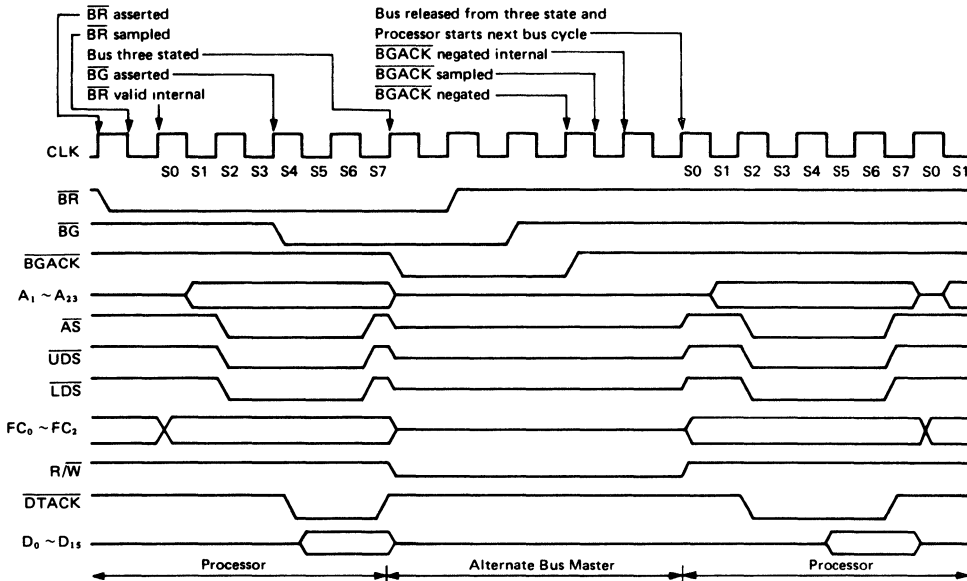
$\overline{BR}$ asserted
$\overline{BR}$ sampled
Bus three stated
$\overline{BG}$ asserted
$\overline{BR}$ valid internal

Bus released from three state and Processor starts next bus cycle
$\overline{BGACK}$ negated internal
$\overline{BGACK}$ sampled
$\overline{BGACK}$ negated

CLK
S0 S1 S2 S3 S4 S5 S6 S7
S0 S1 S2 S3 S4 S5 S6 S7 S0 S1

$\overline{BR}$
$\overline{BG}$
$\overline{BGACK}$
$A_1 \sim A_{23}$
$\overline{AS}$
$\overline{UDS}$
$\overline{LDS}$
$FC_0 \sim FC_2$
$R/\overline{W}$
$\overline{DTACK}$
$D_0 \sim D_{15}$

Processor
Alternate Bus Master
Processor